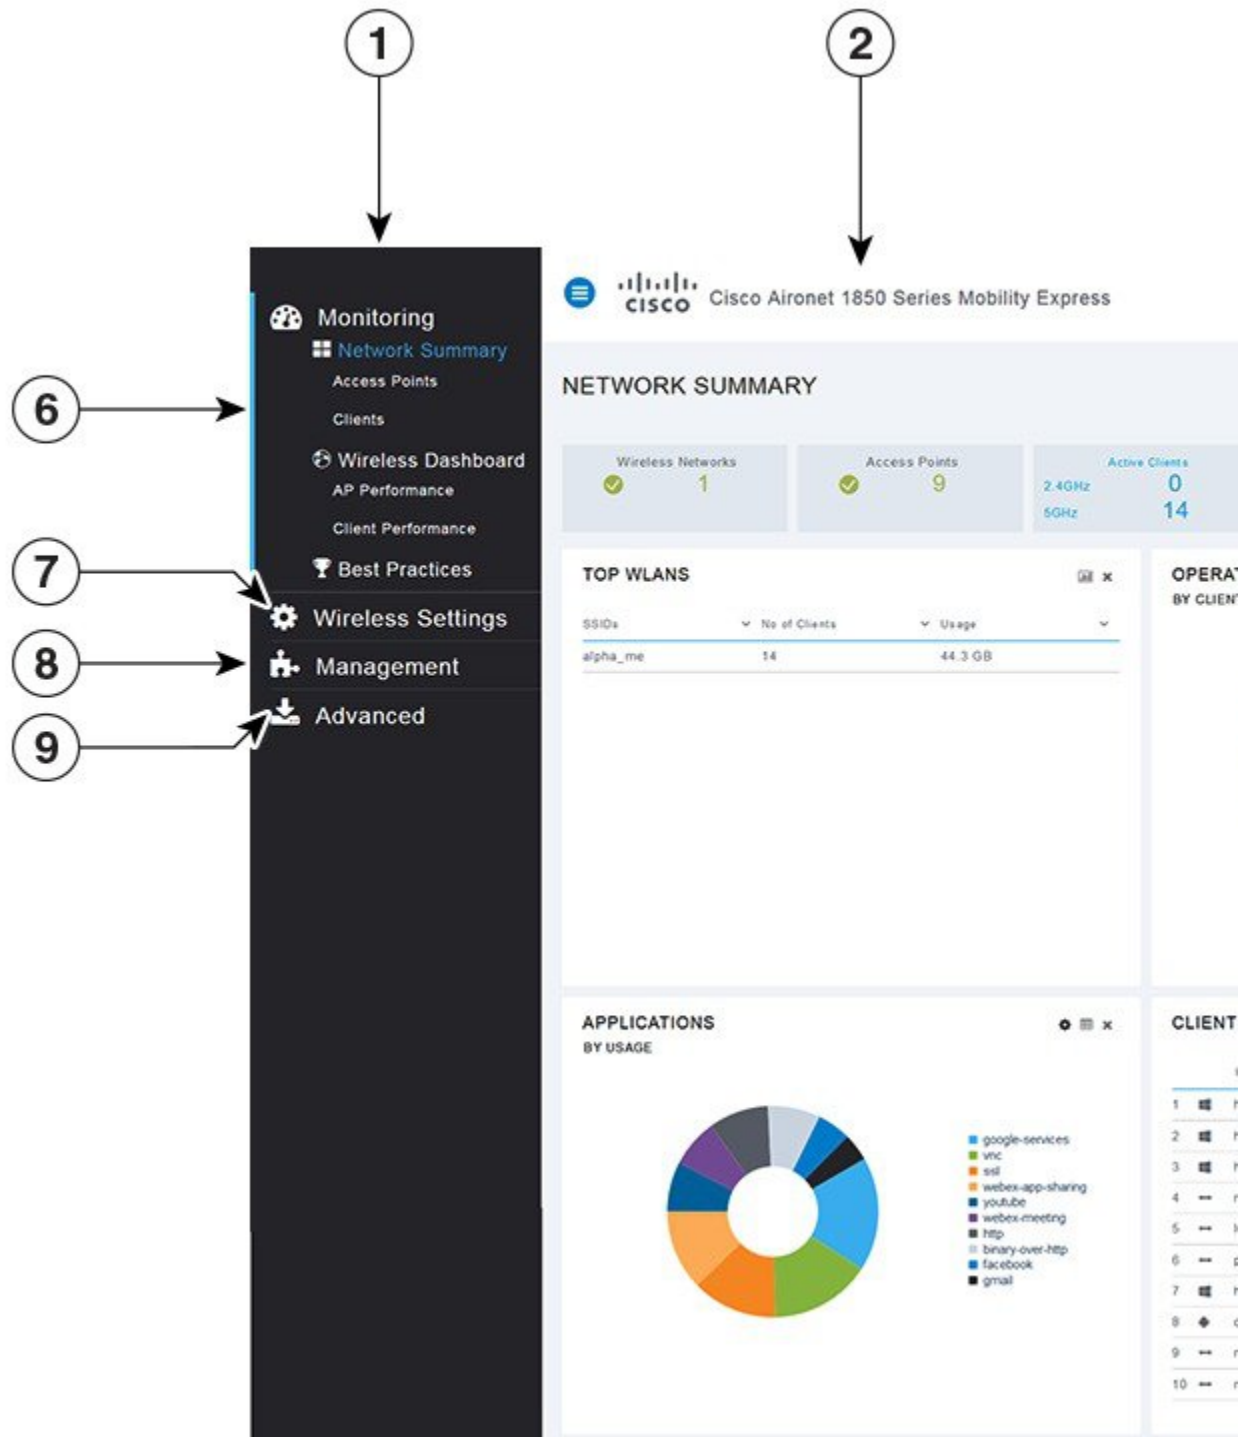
1
2
6
7
8
9

Monitoring
Network Summary
Access Points
Clients
Wireless Dashboard
AP Performance
Client Performance
Best Practices
Wireless Settings
Management
Advanced

CISCO Cisco Aironet 1850 Series Mobility Express

NETWORK SUMMARY

Wireless Networks 1
Access Points 9
Active Clients
2.4GHz 0
5GHz 14

TOP WLANS

| SSIDs | No of Clients | Usage |
|---|---|---|
| alpha_me | 14 | 44.3 GB |

OPERA
BY CLIEN

APPLICATIONS
BY USAGE

google-services
vnc
ssl
webex-app-sharing
youtube
webex-meeting
http
binary-over-http
facebook
gmail

CLIENT
1
2
3
4
5
6
7
8
9
10